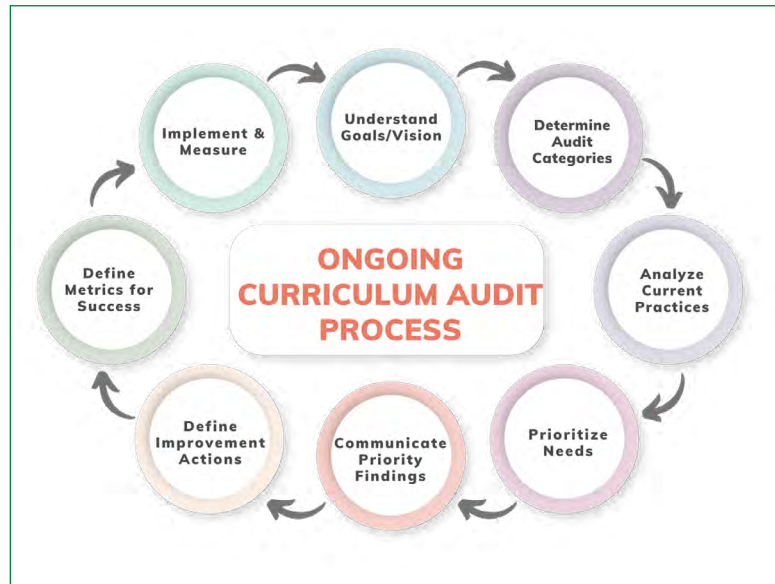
ONGOING CURRICULUM AUDIT PROCESS

Understand Goals/Vision

Determine Audit Categories

Analyze Current Practices

Prioritize Needs

Communicate Priority Findings

Define Improvement Actions

Define Metrics for Success

Implement & Measure